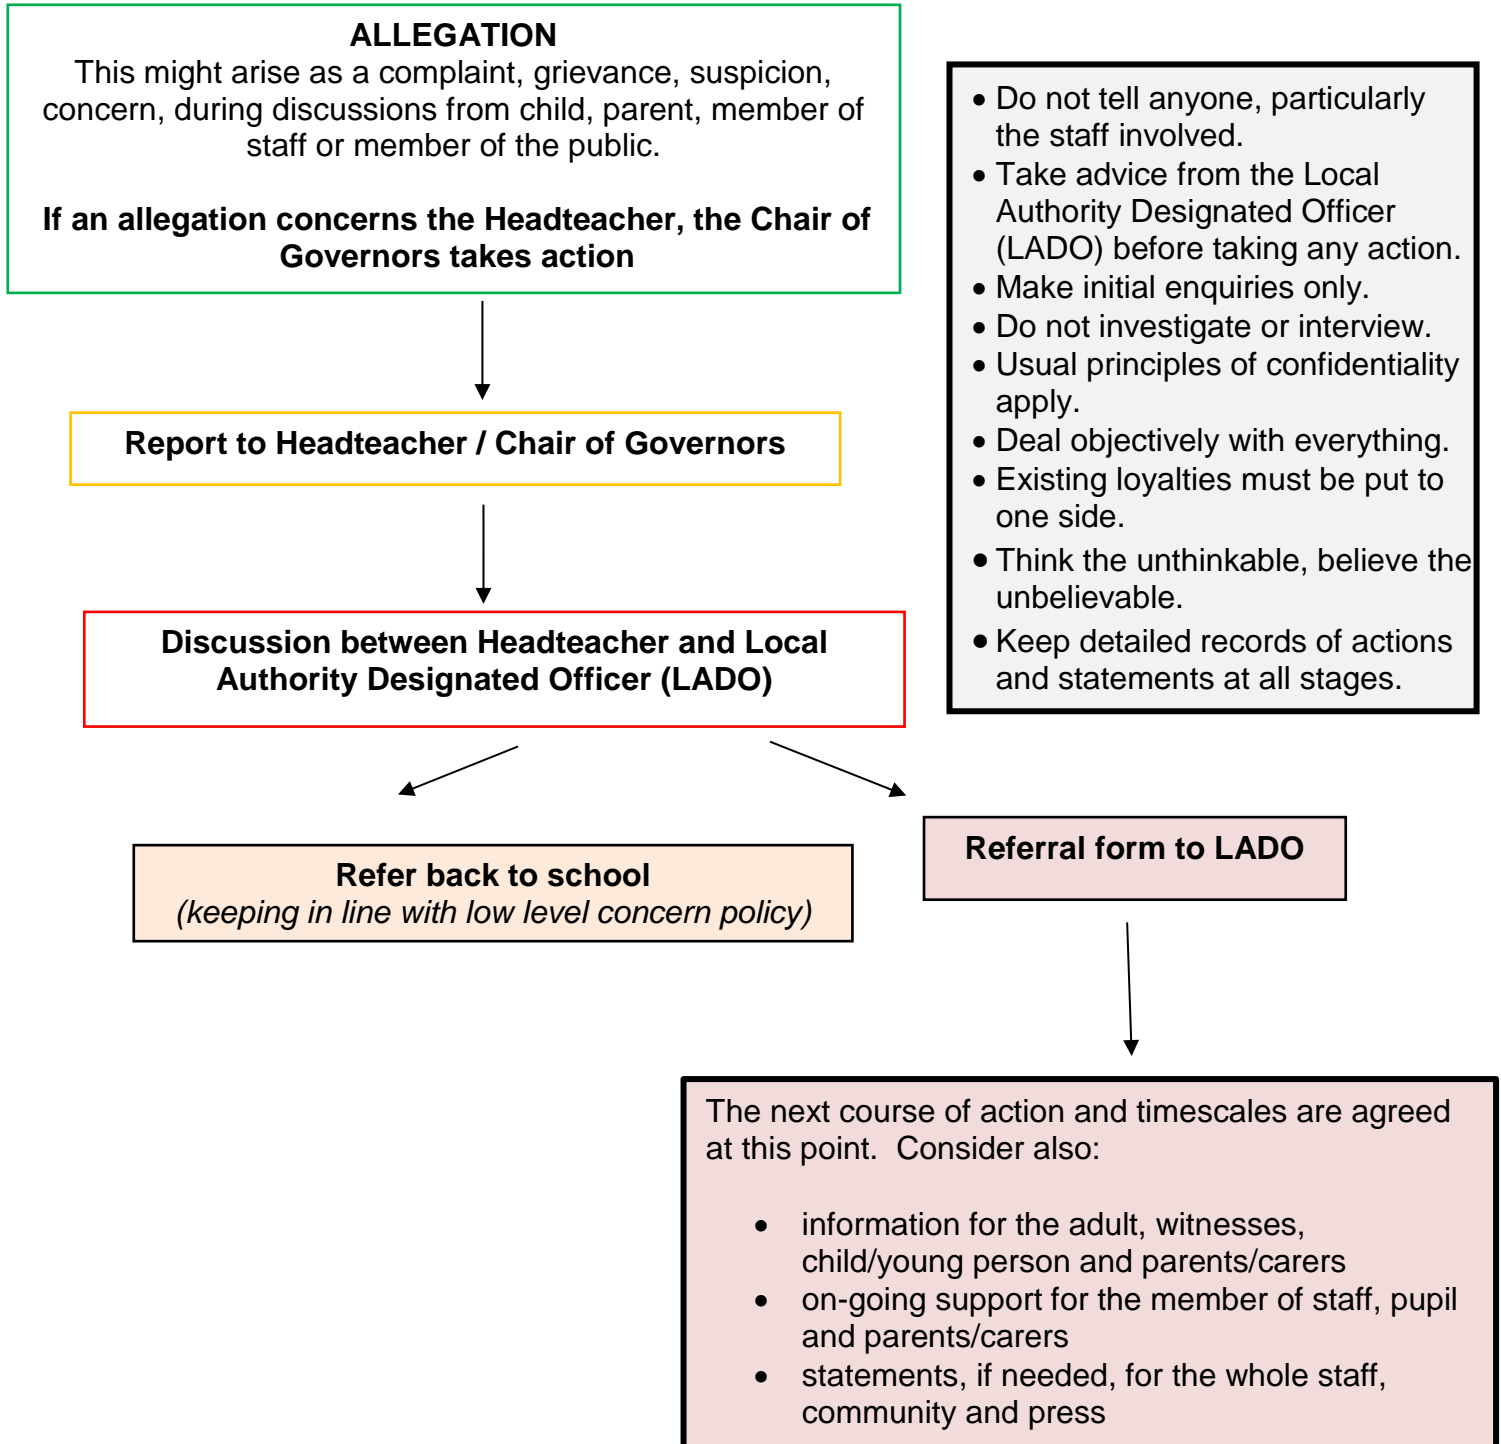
**ALLEGATION**
This might arise as a complaint, grievance, suspicion, concern, during discussions from child, parent, member of staff or member of the public.

**If an allegation concerns the Headteacher, the Chair of Governors takes action**

- Do not tell anyone, particularly the staff involved.
- Take advice from the Local Authority Designated Officer (LADO) before taking any action.
- Make initial enquiries only.
- Do not investigate or interview.
- Usual principles of confidentiality apply.
- Deal objectively with everything.
- Existing loyalties must be put to one side.
- Think the unthinkable, believe the unbelievable.
- Keep detailed records of actions and statements at all stages.

**Report to Headteacher / Chair of Governors**

**Discussion between Headteacher and Local Authority Designated Officer (LADO)**

**Refer back to school**
*(keeping in line with low level concern policy)*

**Referral form to LADO**

The next course of action and timescales are agreed at this point. Consider also:

- information for the adult, witnesses, child/young person and parents/carers
- on-going support for the member of staff, pupil and parents/carers
- statements, if needed, for the whole staff, community and press